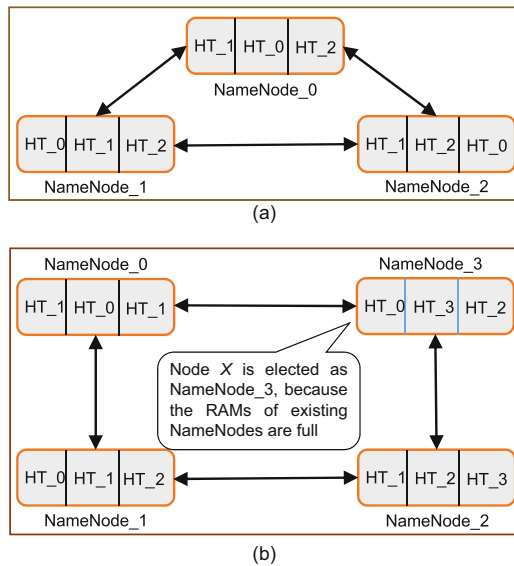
HT_1 HT_0 HT_2
NameNode_0
HT_0 HT_1 HT_2
NameNode_1
HT_1 HT_2 HT_0
NameNode_2
(a)

NameNode_0
HT_1 HT_0 HT_1
NameNode_3
HT_0 HT_3 HT_2
Node $X$ is elected as NameNode_3, because the RAMs of existing NameNodes are full
HT_0 HT_1 HT_2
NameNode_1
HT_1 HT_2 HT_3
NameNode_2
(b)